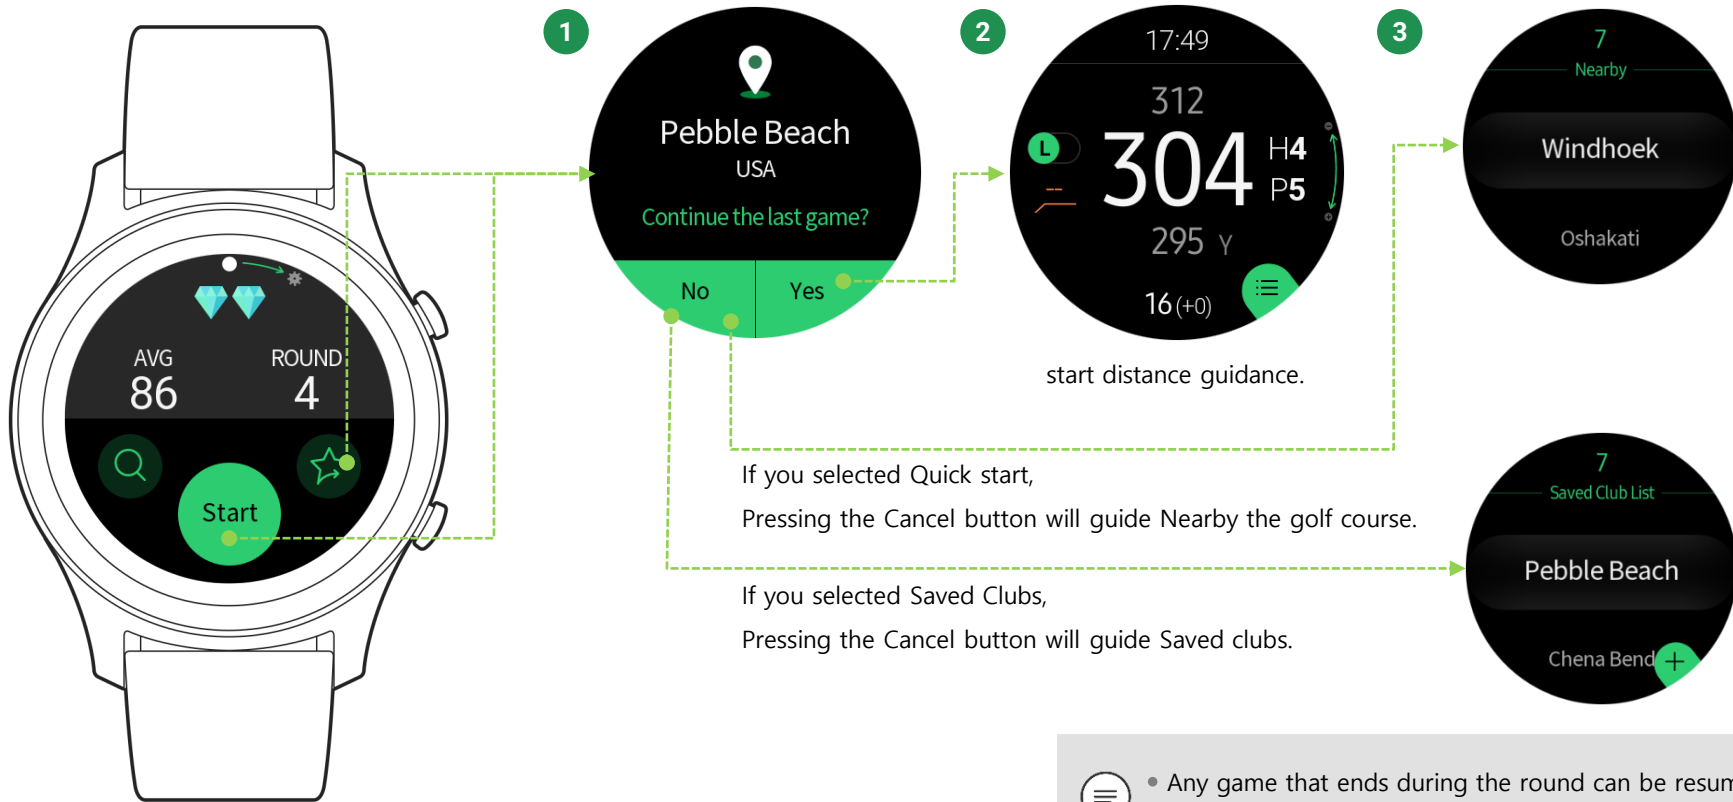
AVG
86
ROUND
4
Start

1

Pebble Beach
USA
Continue the last game?
No
Yes

2

17:49
312
L
304
H4
P5
295 Y
16 (+0)

start distance guidance.

3

7
Nearby
Windhoek
Oshakati

If you selected Quick start,

Pressing the Cancel button will guide Nearby the golf course.

7
Saved Club List
Pebble Beach
Chena Bend

If you selected Saved Clubs,

Pressing the Cancel button will guide Saved clubs.

• Any game that ends during the round can be resum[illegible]